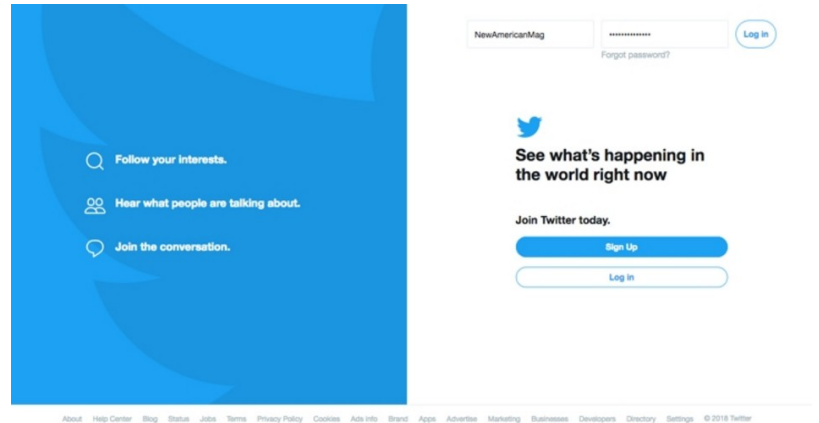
Follow your interests.

Hear what people are talking about.

Join the conversation.

NewAmericanMag

••••••••••••••

Log in

Forgot password?

See what's happening in the world right now

Join Twitter today.

Sign Up

Log in

About Help Center Blog Status Jobs Terms Privacy Policy Cookies Ads info Brand Apps Advertise Marketing Businesses Developers Directory Settings © 2018 Twitter